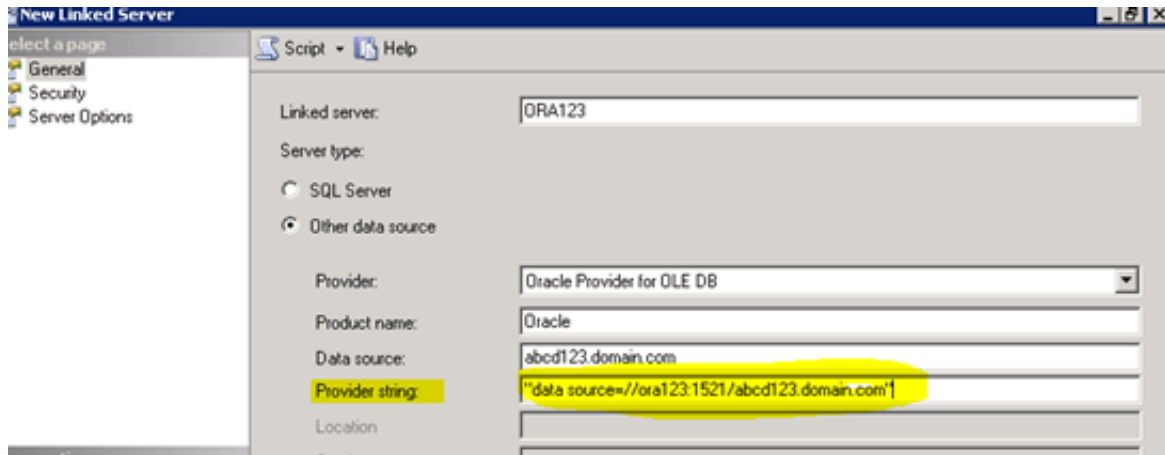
New Linked Server

elect a page
General
Security
Server Options

Script
Help

Linked server: ORA123

Server type:

SQL Server

Other data source

Provider: Oracle Provider for OLE DB

Product name: Oracle

Data source: abcd123.domain.com

Provider string: "data source=//ora123:1521/abcd123.domain.com"

Location